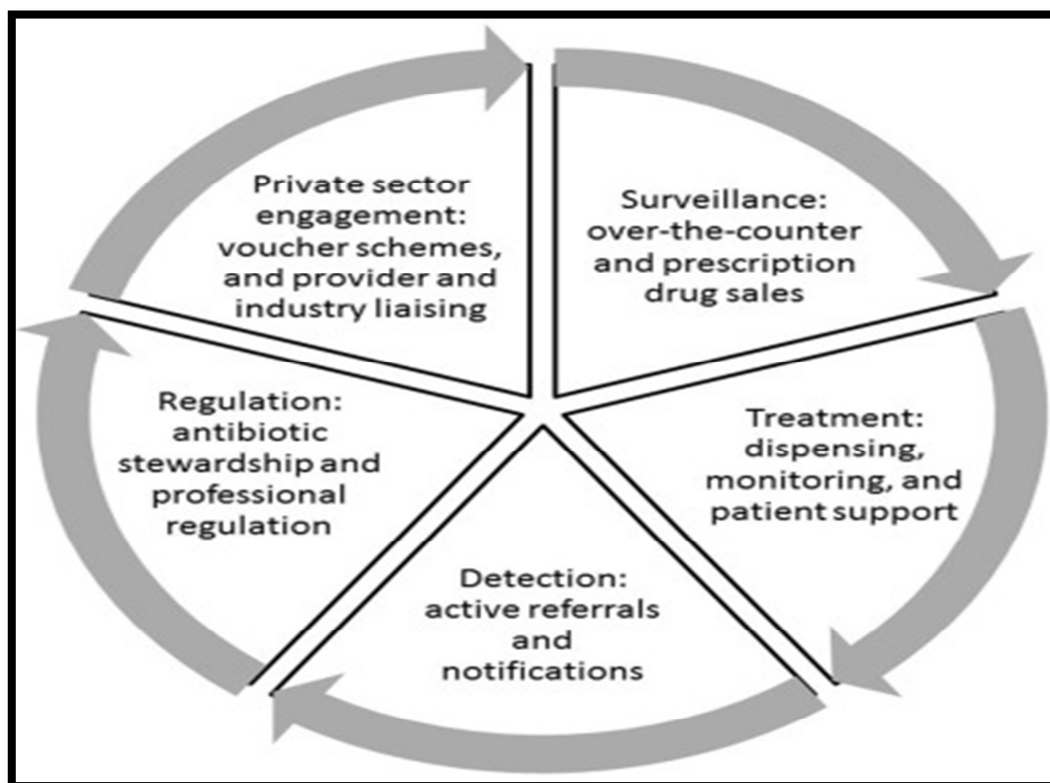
Private sector engagement: voucher schemes, and provider and industry liaising

Surveillance: over-the-counter and prescription drug sales

Treatment: dispensing, monitoring, and patient support

Detection: active referrals and notifications

Regulation: antibiotic stewardship and professional regulation